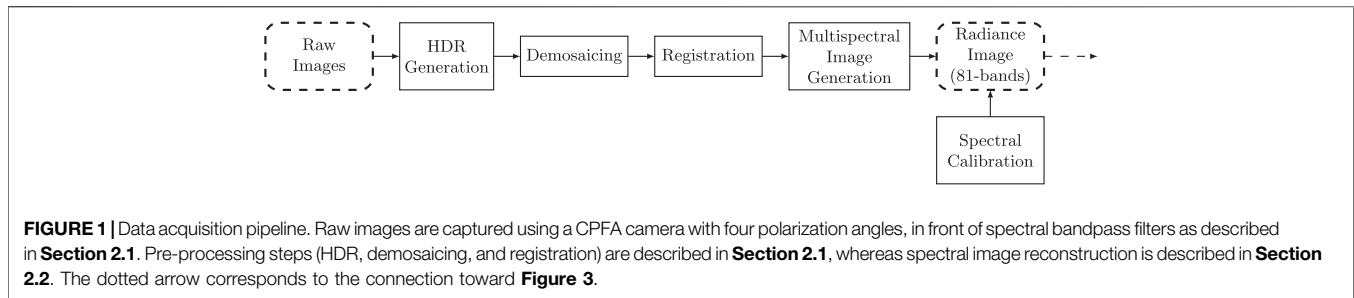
Raw Images

HDR Generation

Demosaicing

Registration

Multispectral Image Generation

Radiance Image (81-bands)

Spectral Calibration

**FIGURE 1 |** Data acquisition pipeline. Raw images are captured using a CPFA camera with four polarization angles, in front of spectral bandpass filters as described in **Section 2.1**. Pre-processing steps (HDR, demosaicing, and registration) are described in **Section 2.1**, whereas spectral image reconstruction is described in **Section 2.2**. The dotted arrow corresponds to the connection toward **Figure 3**.